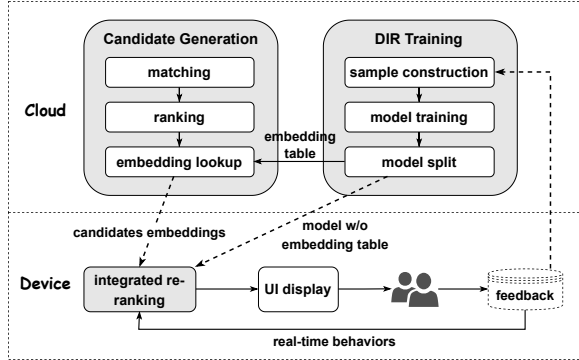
Candidate Generation

matching

ranking

embedding lookup

DIR Training

sample construction

model training

model split

Cloud

embedding table

candidates embeddings

model w/o embedding table

Device

integrated re-ranking

UI display

feedback

real-time behaviors